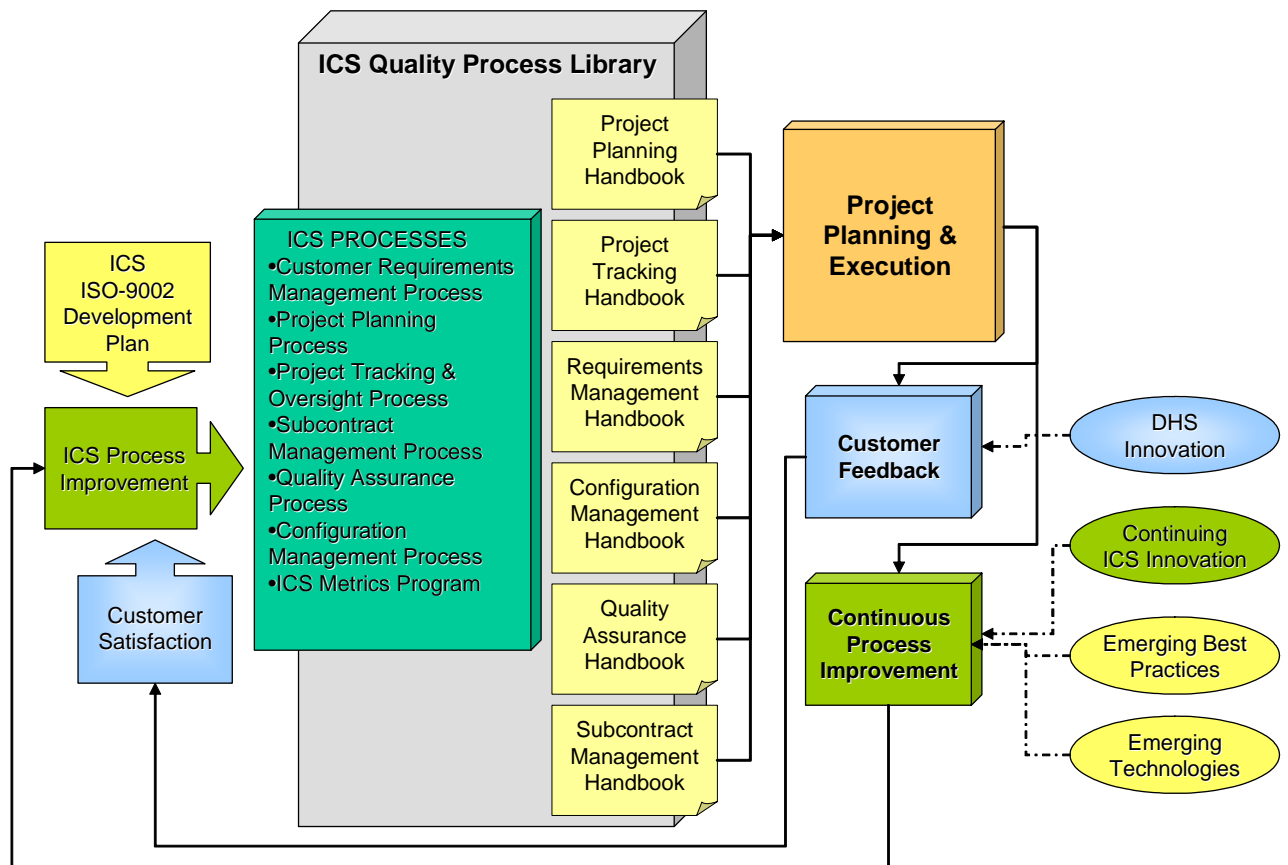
ICS Quality Process Library

ICS ISO-9002 Development Plan

ICS Process Improvement

Customer Satisfaction

ICS PROCESSES
•Customer Requirements Management Process
•Project Planning Process
•Project Tracking & Oversight Process
•Subcontract Management Process
•Quality Assurance Process
•Configuration Management Process
•ICS Metrics Program

Project Planning Handbook

Project Tracking Handbook

Requirements Management Handbook

Configuration Management Handbook

Quality Assurance Handbook

Subcontract Management Handbook

Project Planning & Execution

Customer Feedback

DHS Innovation

Continuous Process Improvement

Continuing ICS Innovation

Emerging Best Practices

Emerging Technologies